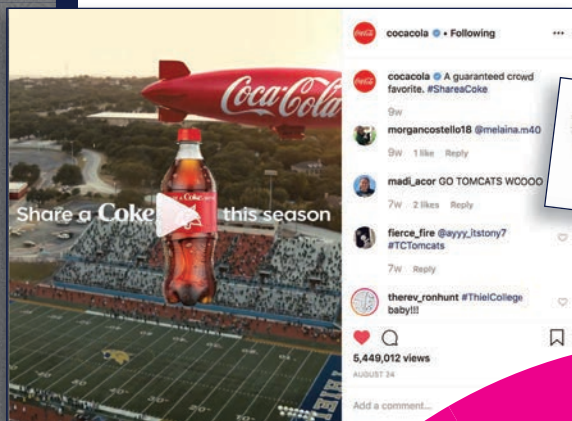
Coca-Cola

Share a Coke this season

cocacola • Following

cocacola A guaranteed crowd favorite. #ShareaCoke

9w

morgancostello18 @melaina.m40

9w 1 like Reply

madi_acor GO TOMCATS WOOOO

7w 2 likes Reply

fierce_fire @ayyy_itstony7 #TCTomcats

7w Reply

therev_ronhunt #ThielCollege baby!!!

5,449,012 views

AUGUST 24

Add a comment...